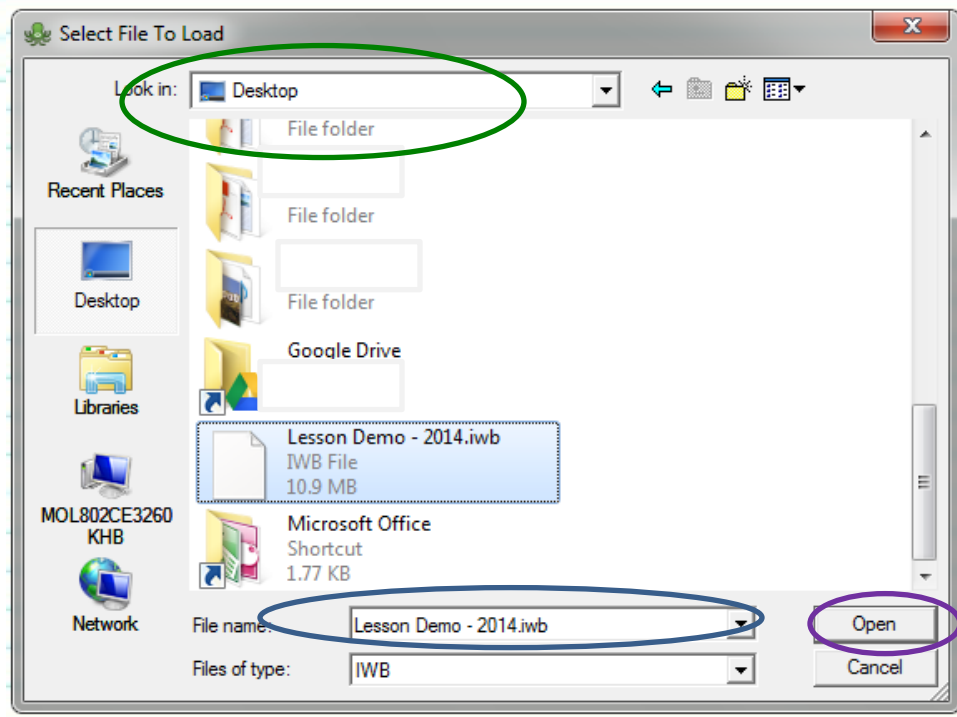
Select File To Load

Look in: Desktop

Recent Places

Desktop

Libraries

MOL802CE3260 KHB

Network

File folder

File folder

File folder

Google Drive

Lesson Demo - 2014.iwb
IWB File
10.9 MB

Microsoft Office
Shortcut
1.77 KB

File name: Lesson Demo - 2014.iwb

Files of type: IWB

Open

Cancel